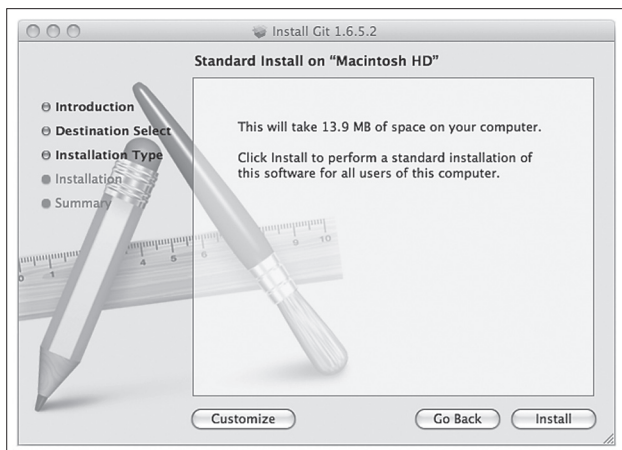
Install Git 1.6.5.2

Standard Install on "Macintosh HD"

Introduction
Destination Select
Installation Type
Installation
Summary

This will take 13.9 MB of space on your computer.

Click Install to perform a standard installation of this software for all users of this computer.

Customize

Go Back

Install